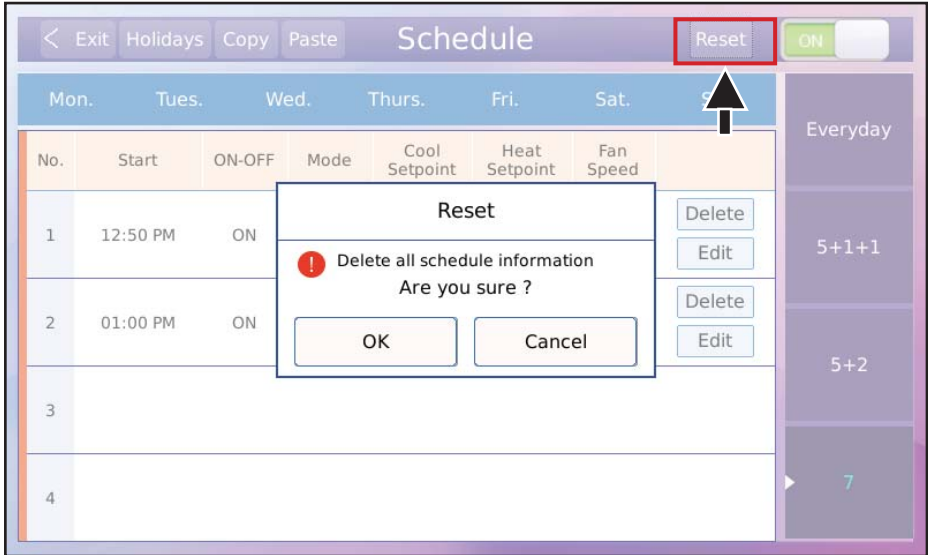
< Exit Holidays Copy Paste Schedule Reset ON

Mon. Tues. Wed. Thurs. Fri. Sat. S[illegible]

Everyday

5+1+1

5+2

7

| No. | Start | ON-OFF | Mode | Cool Setpoint | Heat Setpoint | Fan Speed | |
|---|---|---|---|---|---|---|---|
| 1 | 12:50 PM | ON | | | | | Delete Edit |
| 2 | 01:00 PM | ON | | | | | Delete Edit |
| 3 | | | | | | | |
| 4 | | | | | | | |

Reset

Delete all schedule information

Are you sure ?

OK Cancel